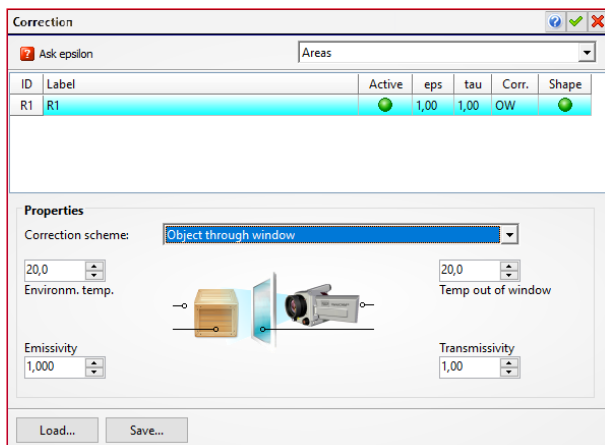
Correction

Ask epsilon

Areas

| ID | Label | Active | eps | tau | Corr. | Shape |
|---|---|---|---|---|---|---|
| R1 | R1 | | 1,00 | 1,00 | OW | |

Properties

Correction scheme: Object through window

20,0
Environm. temp.

20,0
Temp out of window

Emissivity
1,000

Transmissivity
1,00

Load...
Save...